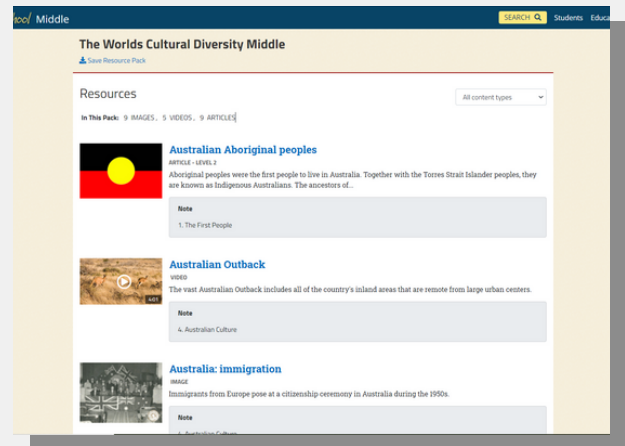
hool Middle

SEARCH

Students Educa

The Worlds Cultural Diversity Middle

Save Resource Pack

Resources

All content types

In This Pack: 9 IMAGES , 5 VIDEOS , 9 ARTICLES

Australian Aboriginal peoples

ARTICLE - LEVEL 2

Aboriginal peoples were the first people to live in Australia. Together with the Torres Strait Islander peoples, they are known as Indigenous Australians. The ancestors of...

Note

1. The First People

Australian Outback

VIDEO

4:01

The vast Australian Outback includes all of the country's inland areas that are remote from large urban centers.

Note

4. Australian Culture

Australia: immigration

IMAGE

Immigrants from Europe pose at a citizenship ceremony in Australia during the 1950s.

Note

4. Australian Culture